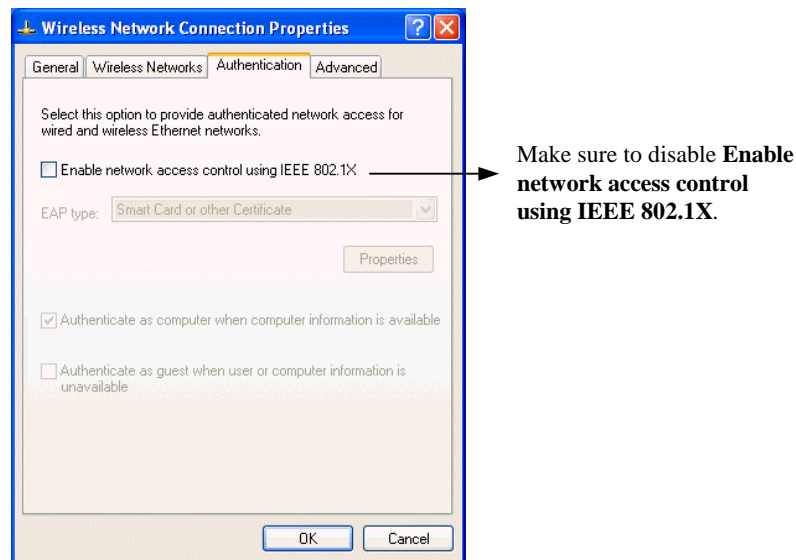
Wireless Network Connection Properties

General | Wireless Networks | Authentication | Advanced

Select this option to provide authenticated network access for wired and wireless Ethernet networks.

Enable network access control using IEEE 802.1X

EAP type: Smart Card or other Certificate

Properties

Authenticate as computer when computer information is available

Authenticate as guest when user or computer information is unavailable

OK Cancel

Make sure to disable **Enable network access control using IEEE 802.1X**.